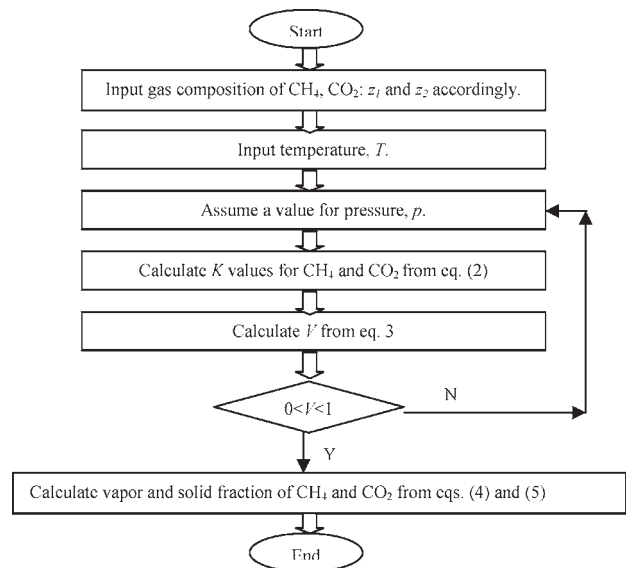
Start

Input gas composition of $CH_4$, $CO_2$: $z_1$ and $z_2$ accordingly.

Input temperature, $T$.

Assume a value for pressure, $p$.

Calculate $K$ values for $CH_4$ and $CO_2$ from eq. (2)

Calculate $V$ from eq. 3

$0<V<1$

N

Y

Calculate vapor and solid fraction of $CH_4$ and $CO_2$ from eqs. (4) and (5)

End